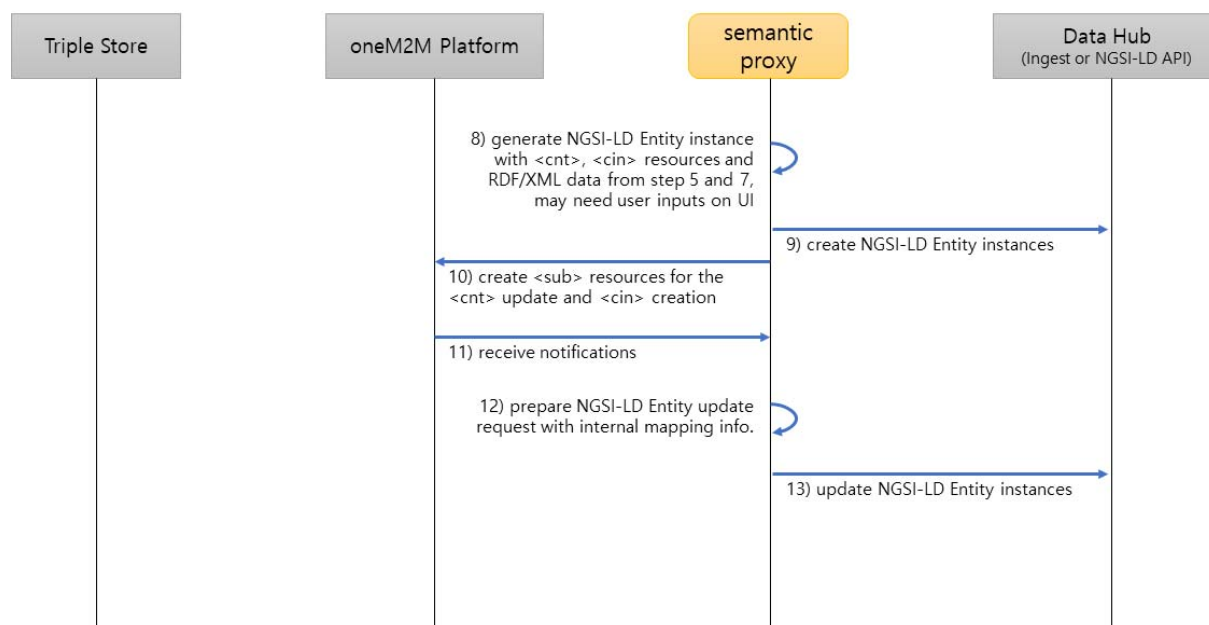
Triple Store

oneM2M Platform

semantic proxy

Data Hub
(Ingest or NGSI-LD API)

8) generate NGSI-LD Entity instance with <cnt>, <cin> resources and RDF/XML data from step 5 and 7, may need user inputs on UI

9) create NGSI-LD Entity instances

10) create <sub> resources for the <cnt> update and <cin> creation

11) receive notifications

12) prepare NGSI-LD Entity update request with internal mapping info.

13) update NGSI-LD Entity instances